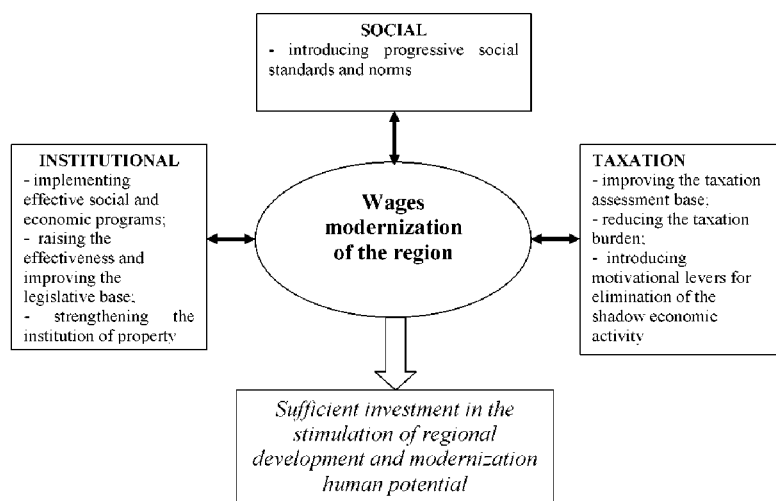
SOCIAL
- introducing progressive social standards and norms

INSTITUTIONAL
- implementing effective social and economic programs;
- raising the effectiveness and improving the legislative base;
- strengthening the institution of property

Wages modernization of the region

TAXATION
- improving the taxation assessment base;
- reducing the taxation burden;
- introducing motivational levers for elimination of the shadow economic activity

Sufficient investment in the stimulation of regional development and modernization human potential